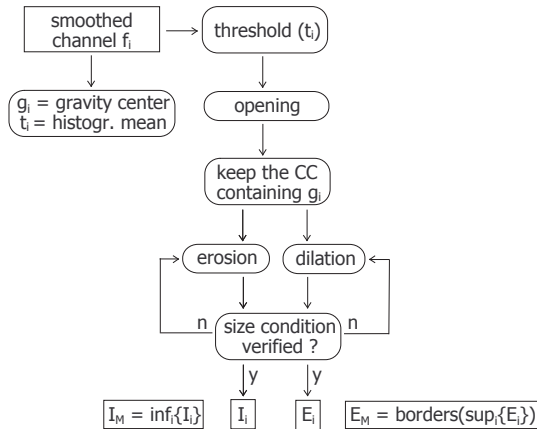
smoothed channel $f_i$

threshold ($t_i$)

$g_i$ = gravity center
$t_i$ = histogr. mean

opening

keep the CC containing $g_i$

erosion

dilation

n

size condition verified ?

n

y

y

$I_M = \inf_i\{I_i\}$

$I_i$

$E_i$

$E_M = \text{borders}(\sup_i\{E_i\})$